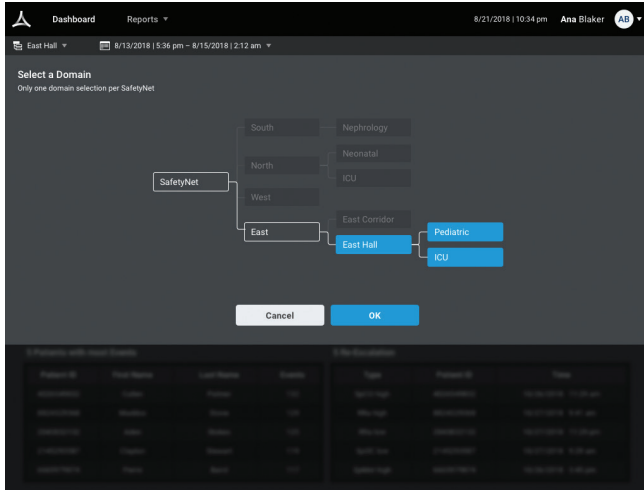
Dashboard Reports ▾ 8/21/2018 | 10:34 pm Ana Blaker AB ▾

East Hall ▾ 8/13/2018 | 5:36 pm – 8/15/2018 | 2:12 am ▾

Select a Domain
Only one domain selection per SafetyNet

SafetyNet
South
Nephrology
North
Neonatal
ICU
West
East
East Corridor
East Hall
Pediatric
ICU

Cancel OK

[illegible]